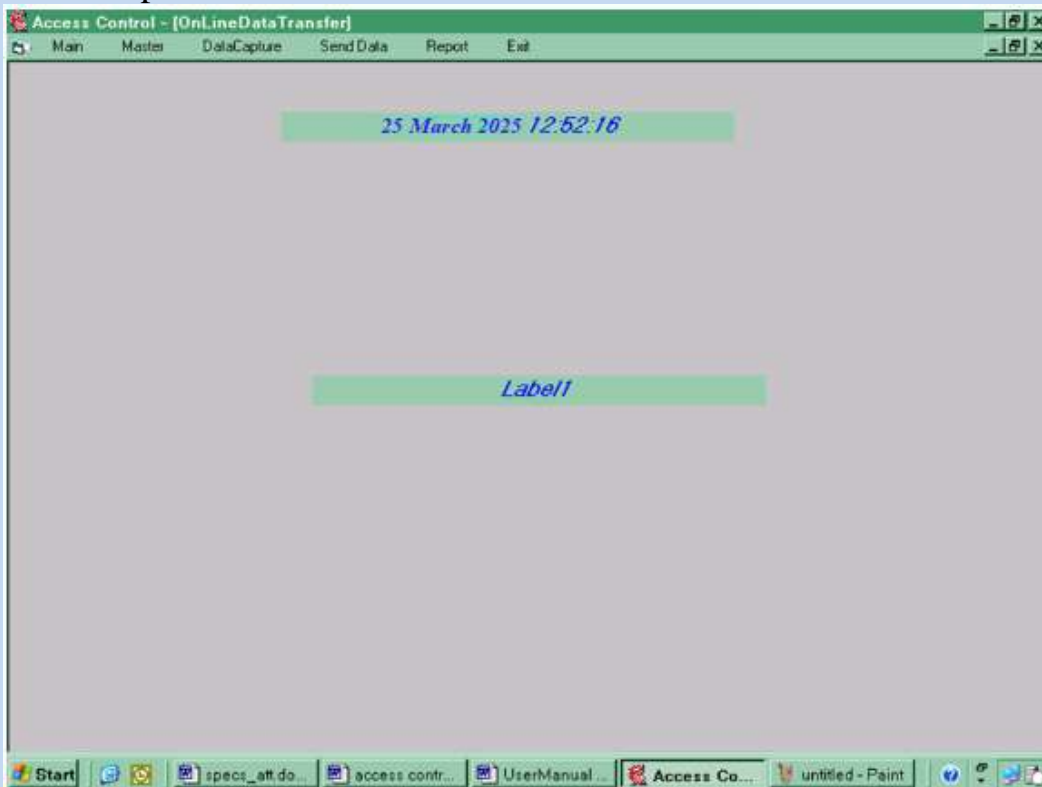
Access Control - [OnLineDataTransfer]

Main Master DataCapture Send Data Report Exit

25 March 2025 12:52:16

Label1

Start specs_att.do... access contr... UserManual ... Access Co... untitled - Paint